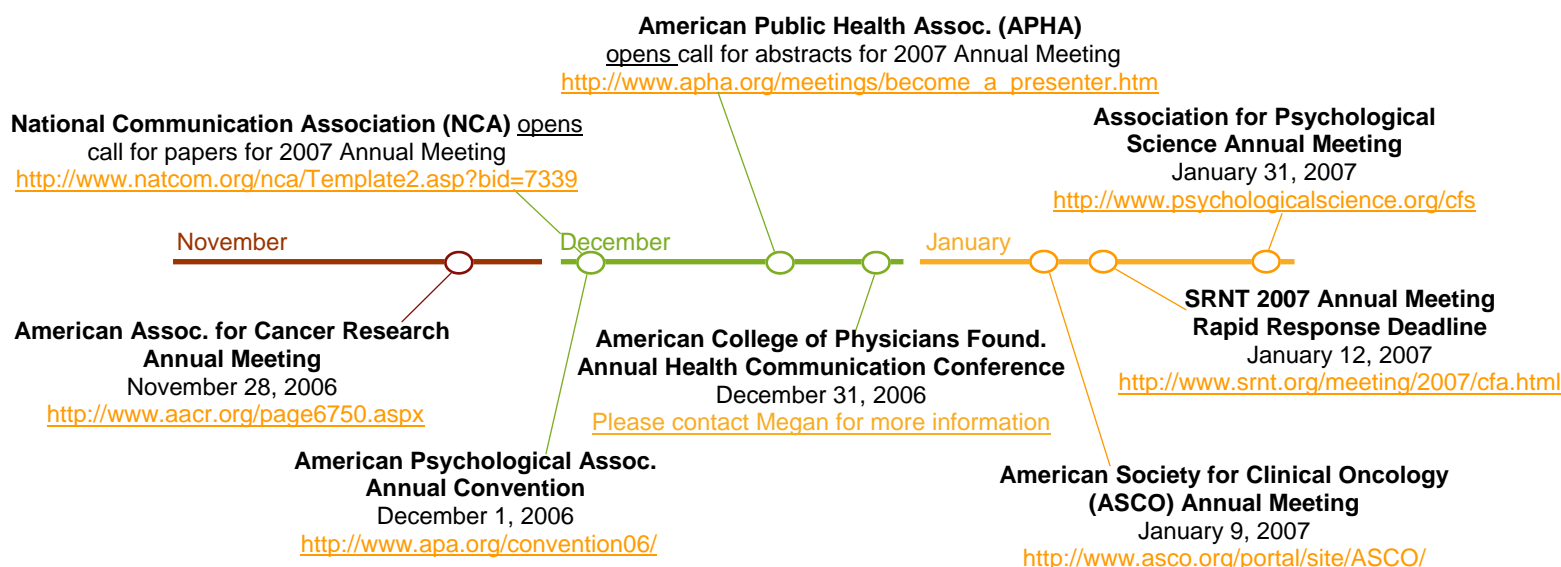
American Public Health Assoc. (APHA)
opens call for abstracts for 2007 Annual Meeting
http://www.apha.org/meetings/become_a_presenter.htm

National Communication Association (NCA) opens call for papers for 2007 Annual Meeting
http://www.natcom.org/nca/Template2.asp?bid=7339

Association for Psychological Science Annual Meeting
January 31, 2007
http://www.psychologicalscience.org/cfs

November

December

January

American Assoc. for Cancer Research Annual Meeting
November 28, 2006
http://www.aacr.org/page6750.aspx

American College of Physicians Found. Annual Health Communication Conference
December 31, 2006
Please contact Megan for more information

SRNT 2007 Annual Meeting Rapid Response Deadline
January 12, 2007
http://www.srnt.org/meeting/2007/cfa.html

American Psychological Assoc. Annual Convention
December 1, 2006
http://www.apa.org/convention06/

American Society for Clinical Oncology (ASCO) Annual Meeting
January 9, 2007
http://www.asco.org/portal/site/ASCO/